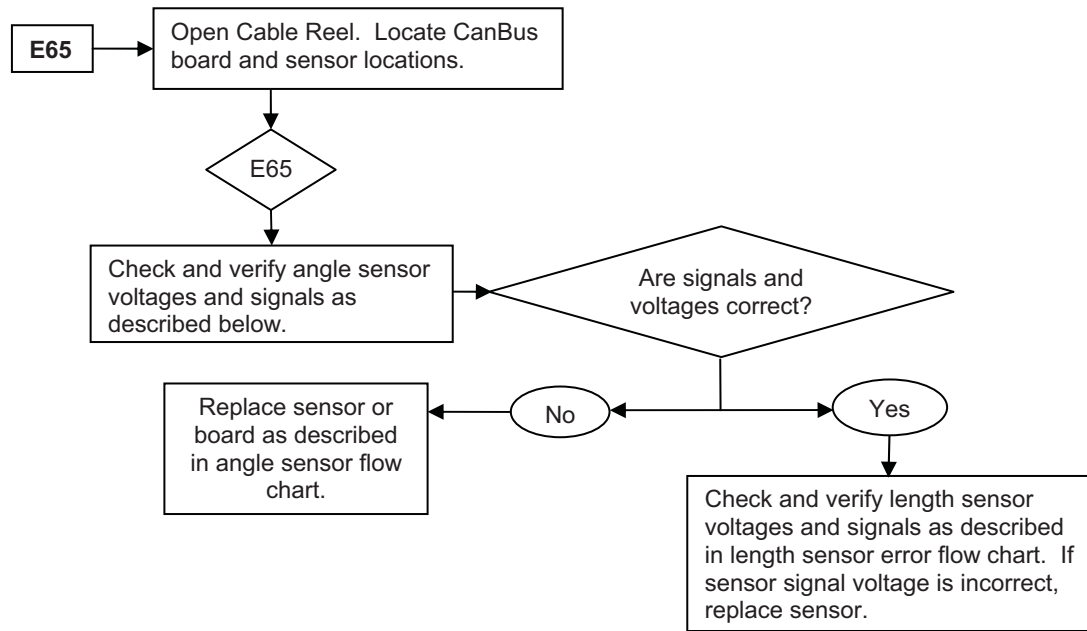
E65

Open Cable Reel. Locate CanBus board and sensor locations.

E65

Check and verify angle sensor voltages and signals as described below.

Are signals and voltages correct?

No

Yes

Replace sensor or board as described in angle sensor flow chart.

Check and verify length sensor voltages and signals as described in length sensor error flow chart. If sensor signal voltage is incorrect, replace sensor.